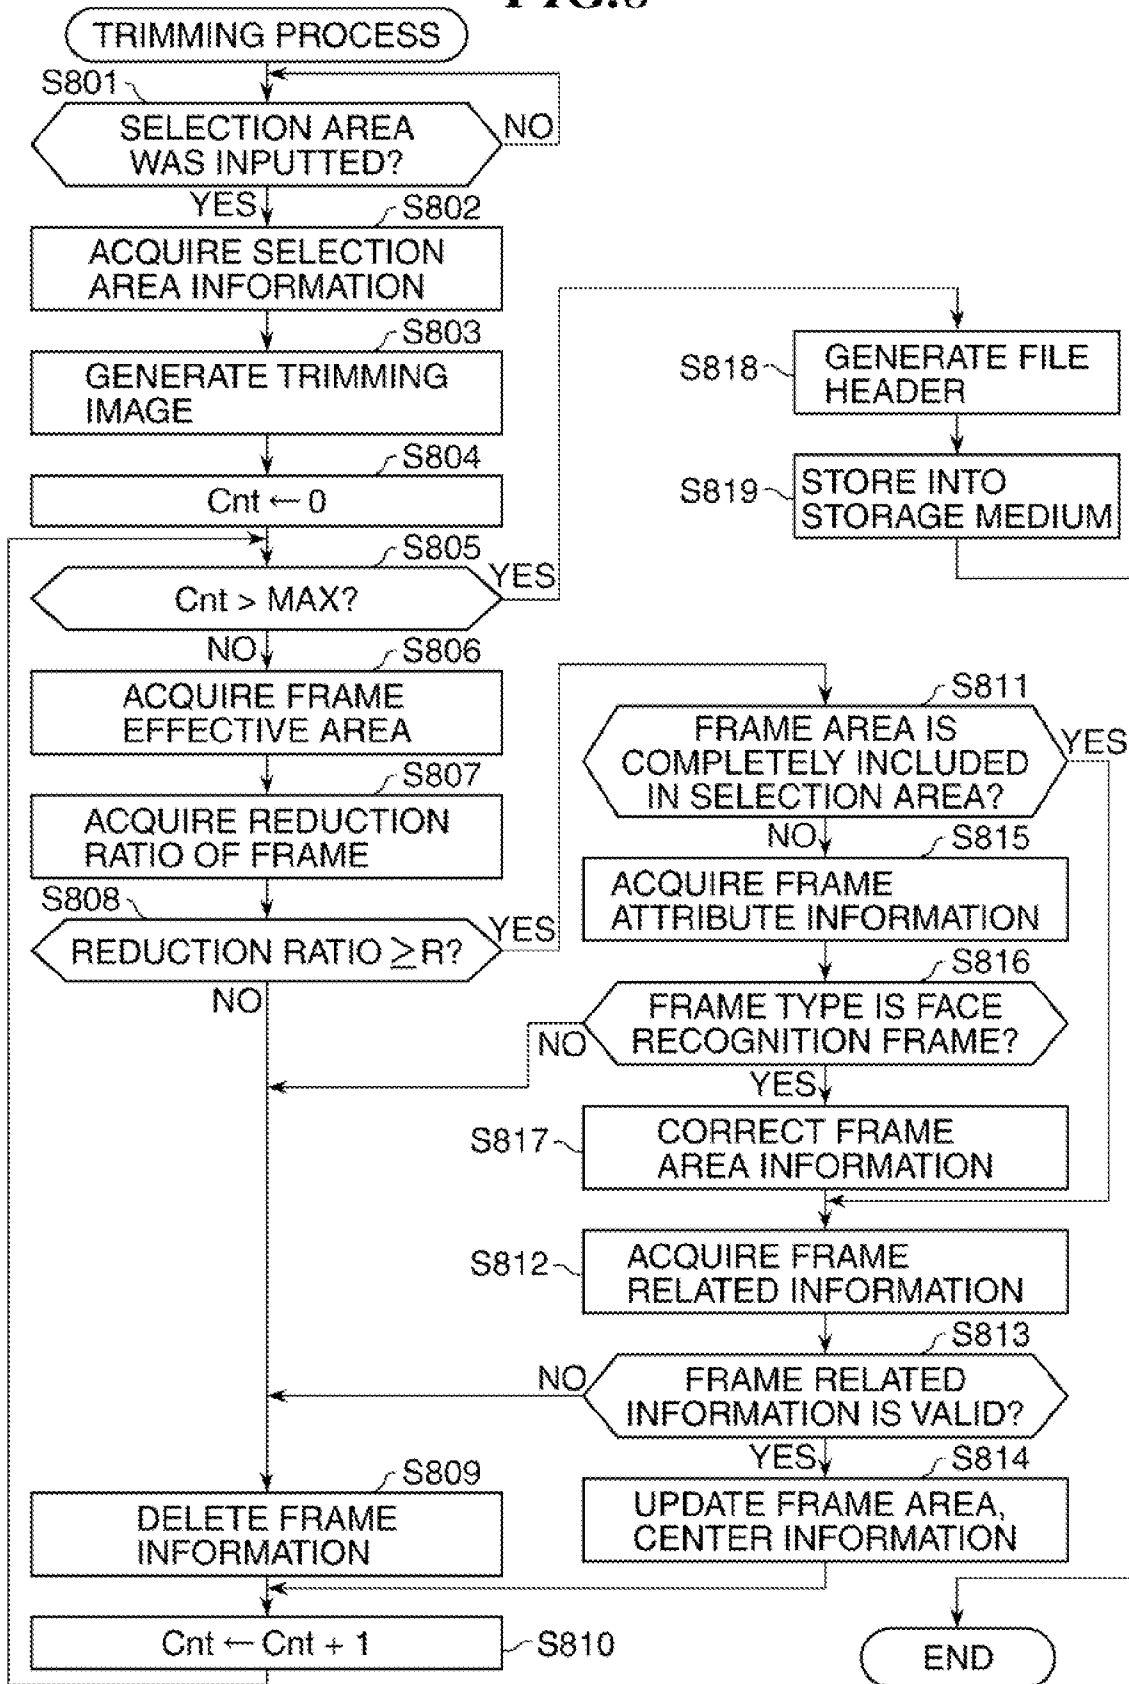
TRIMMING PROCESS

S801

SELECTION AREA WAS INPUTTED?

NO

YES

S802

ACQUIRE SELECTION AREA INFORMATION

S803

GENERATE TRIMMING IMAGE

S804

Cnt $\leftarrow$ 0

S805

Cnt > MAX?

YES

NO

S806

ACQUIRE FRAME EFFECTIVE AREA

S807

ACQUIRE REDUCTION RATIO OF FRAME

S808

REDUCTION RATIO $\geq$ R?

YES

NO

S809

DELETE FRAME INFORMATION

Cnt $\leftarrow$ Cnt + 1

S810

S818

GENERATE FILE HEADER

S819

STORE INTO STORAGE MEDIUM

S811

FRAME AREA IS COMPLETELY INCLUDED IN SELECTION AREA?

YES

NO

S815

ACQUIRE FRAME ATTRIBUTE INFORMATION

S816

FRAME TYPE IS FACE RECOGNITION FRAME?

NO

YES

S817

CORRECT FRAME AREA INFORMATION

S812

ACQUIRE FRAME RELATED INFORMATION

S813

FRAME RELATED INFORMATION IS VALID?

NO

YES

S814

UPDATE FRAME AREA, CENTER INFORMATION

END